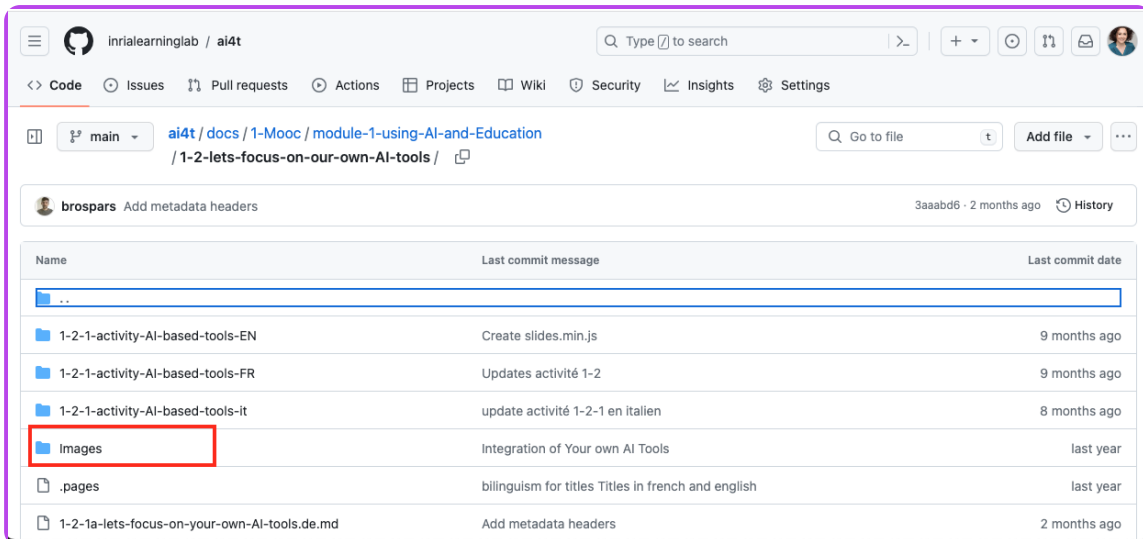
inrialearninglab / ai4t

Type / to search

Code Issues Pull requests Actions Projects Wiki Security Insights Settings

main ai4t / docs / 1-Mooc / module-1-using-AI-and-Education / 1-2-lets-focus-on-our-own-AI-tools /

Go to file t Add file ...

brospars Add metadata headers 3aaabd6 · 2 months ago History

| Name | Last commit message | Last commit date |
|---|---|---|
| .. | | |
| 1-2-1-activity-AI-based-tools-EN | Create slides.min.js | 9 months ago |
| 1-2-1-activity-AI-based-tools-FR | Updates activité 1-2 | 9 months ago |
| 1-2-1-activity-AI-based-tools-it | update activité 1-2-1 en italien | 8 months ago |
| Images | Integration of Your own AI Tools | last year |
| .pages | bilinguism for titles Titles in french and english | last year |
| 1-2-1a-lets-focus-on-your-own-AI-tools.de.md | Add metadata headers | 2 months ago |